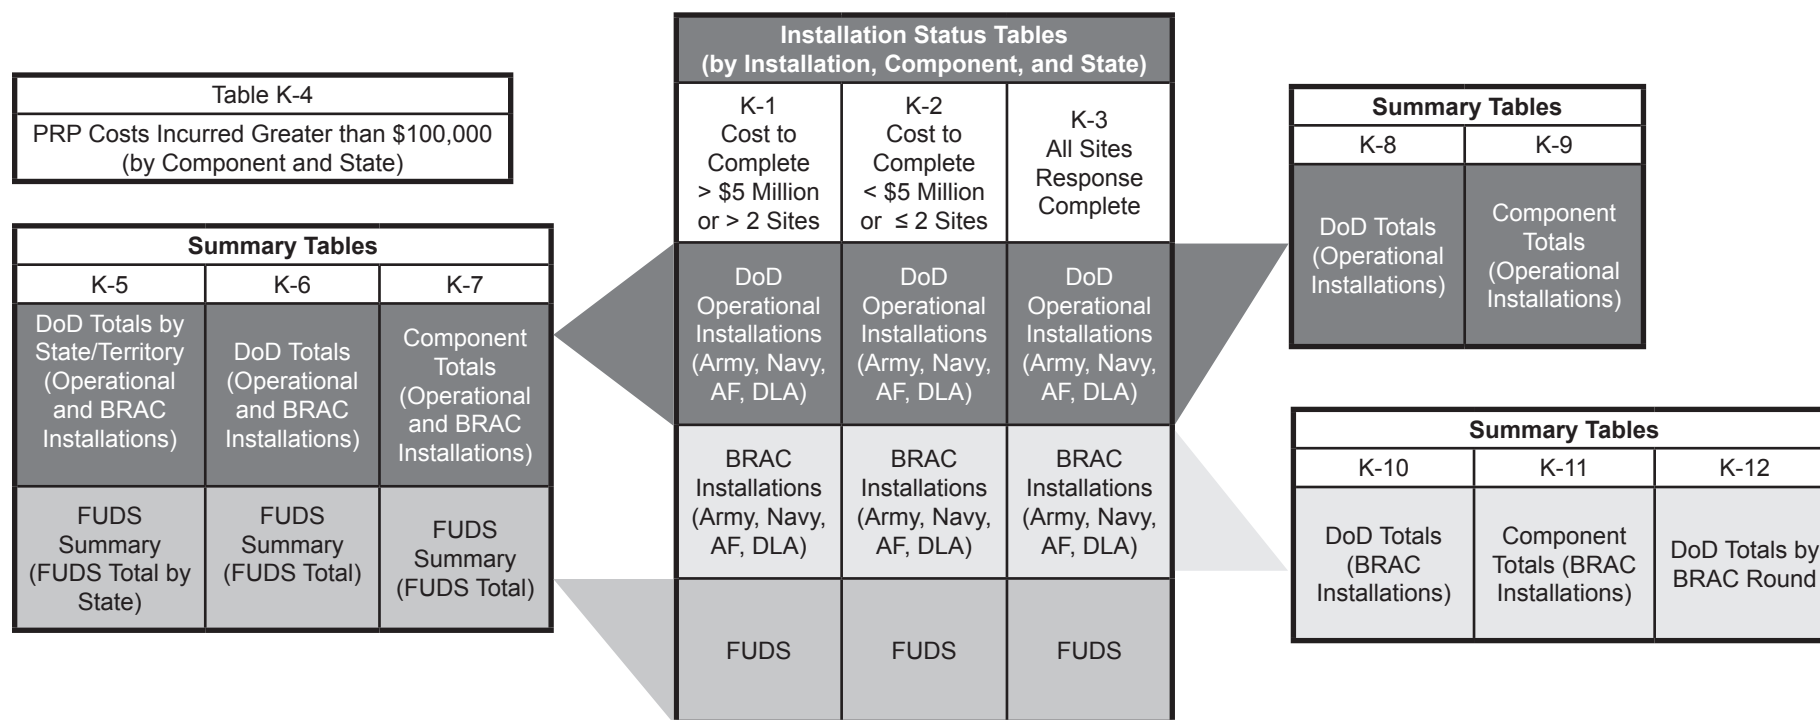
Table K-4

PRP Costs Incurred Greater than \$100,000 (by Component and State)

| Summary Tables | | |
|---|---|---|
| K-5 | K-6 | K-7 |
| DoD Totals by State/Territory (Operational and BRAC Installations) | DoD Totals (Operational and BRAC Installations) | Component Totals (Operational and BRAC Installations) |
| FUDS Summary (FUDS Total by State) | FUDS Summary (FUDS Total) | FUDS Summary (FUDS Total) |

| Installation Status Tables (by Installation, Component, and State) | | |
|---|---|---|
| K-1 Cost to Complete > \$5 Million or > 2 Sites | K-2 Cost to Complete < \$5 Million or ≤ 2 Sites | K-3 All Sites Response Complete |
| DoD Operational Installations (Army, Navy, AF, DLA) | DoD Operational Installations (Army, Navy, AF, DLA) | DoD Operational Installations (Army, Navy, AF, DLA) |
| BRAC Installations (Army, Navy, AF, DLA) | BRAC Installations (Army, Navy, AF, DLA) | BRAC Installations (Army, Navy, AF, DLA) |
| FUDS | FUDS | FUDS |

| Summary Tables | |
|---|---|
| K-8 | K-9 |
| DoD Totals (Operational Installations) | Component Totals (Operational Installations) |

| Summary Tables | | |
|---|---|---|
| K-10 | K-11 | K-12 |
| DoD Totals (BRAC Installations) | Component Totals (BRAC Installations) | DoD Totals by BRAC Round |